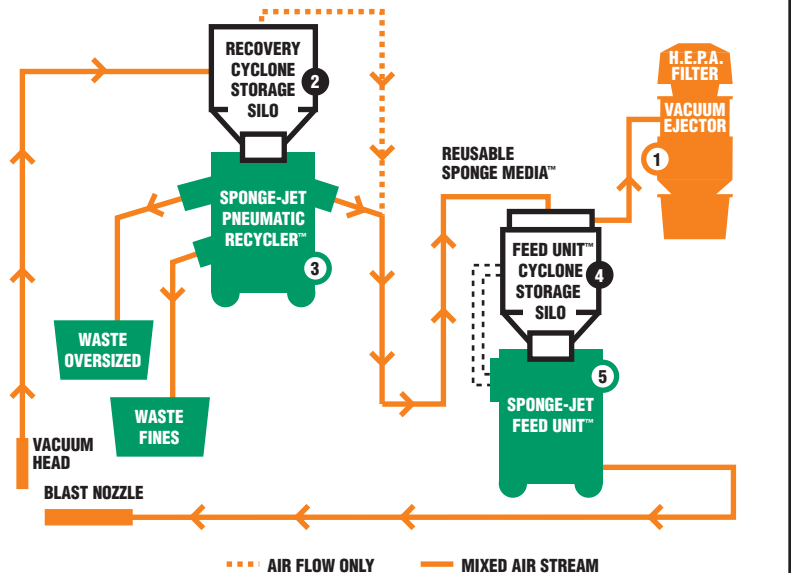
RECOVERY CYCLONE STORAGE SILO
2

H.E.P.A. FILTER
VACUUM EJECTOR
1

REUSABLE SPONGE MEDIA™

SPONGE-JET PNEUMATIC RECYCLER™
3

FEED UNIT™ CYCLONE STORAGE SILO
4

WASTE OVERSIZED

WASTE FINES

SPONGE-JET FEED UNIT™
5

VACUUM HEAD

BLAST NOZZLE

AIR FLOW ONLY
MIXED AIR STREAM